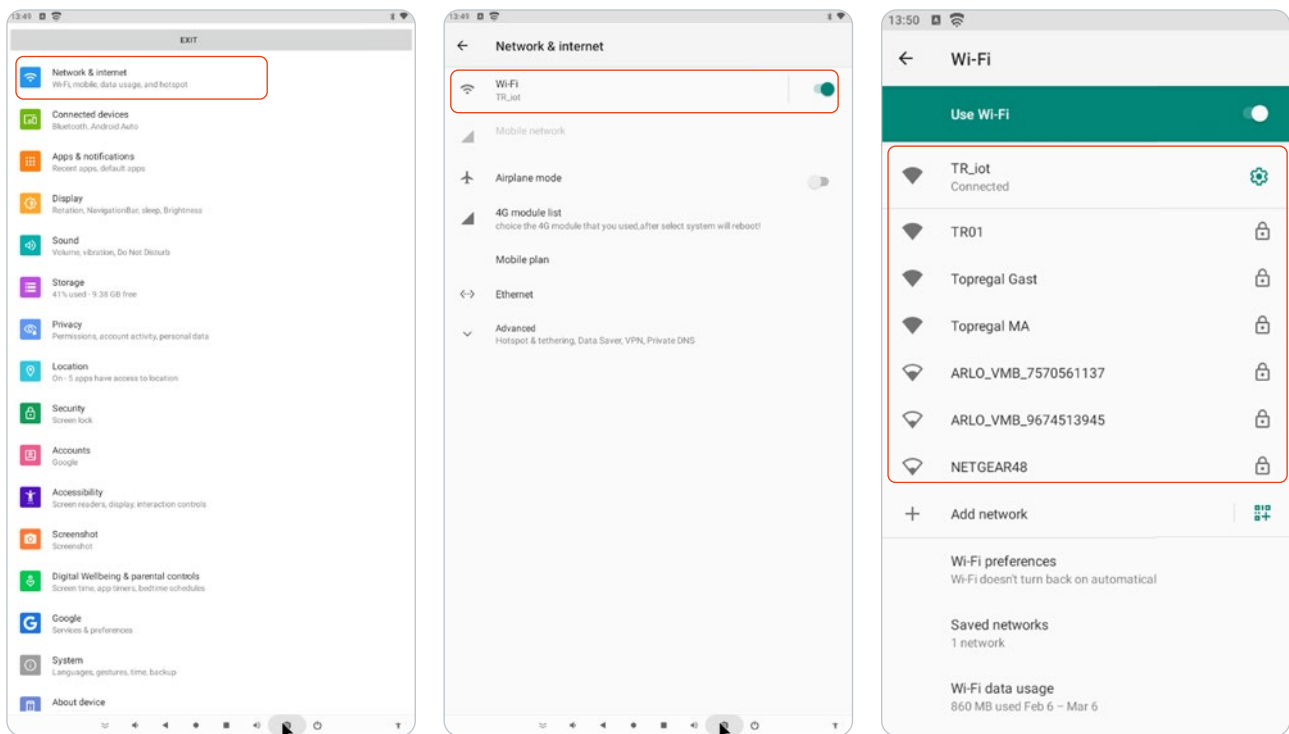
13:49

EXIT

Network & internet
Wi-Fi, mobile, data usage, and hotspot

Connected devices
Bluetooth, Android Auto

Apps & notifications
Recent apps, default apps

Display
Rotation, NavigationBar, sleep, Brightness

Sound
Volume, vibration, Do Not Disturb

Storage
41% used - 9.38 GB free

Privacy
Permissions, account activity, personal data

Location
On - 5 apps have access to location

Security
Screen lock

Accounts
Google

Accessibility
Screen readers, display, interaction controls

Screenshot
Screenshot

Digital Wellbeing & parental controls
Screen time, app timers, bedtime schedules

Google
Services & preferences

System
Languages, gestures, time, backup

About device

13:49

Network & internet

Wi-Fi
TR_iot

Mobile network

Airplane mode

4G module list
choice the 4G module that you used,after select system will reboot!

Mobile plan

Ethernet

Advanced
Hotspot & tethering, Data Saver, VPN, Private DNS

13:50

Wi-Fi

Use Wi-Fi

TR_iot
Connected

TR01

Topregal Gast

Topregal MA

ARLO_VMB_7570561137

ARLO_VMB_9674513945

NETGEAR48

Add network

Wi-Fi preferences
Wi-Fi doesn't turn back on automatical

Saved networks
1 network

Wi-Fi data usage
860 MB used Feb 6 – Mar 6